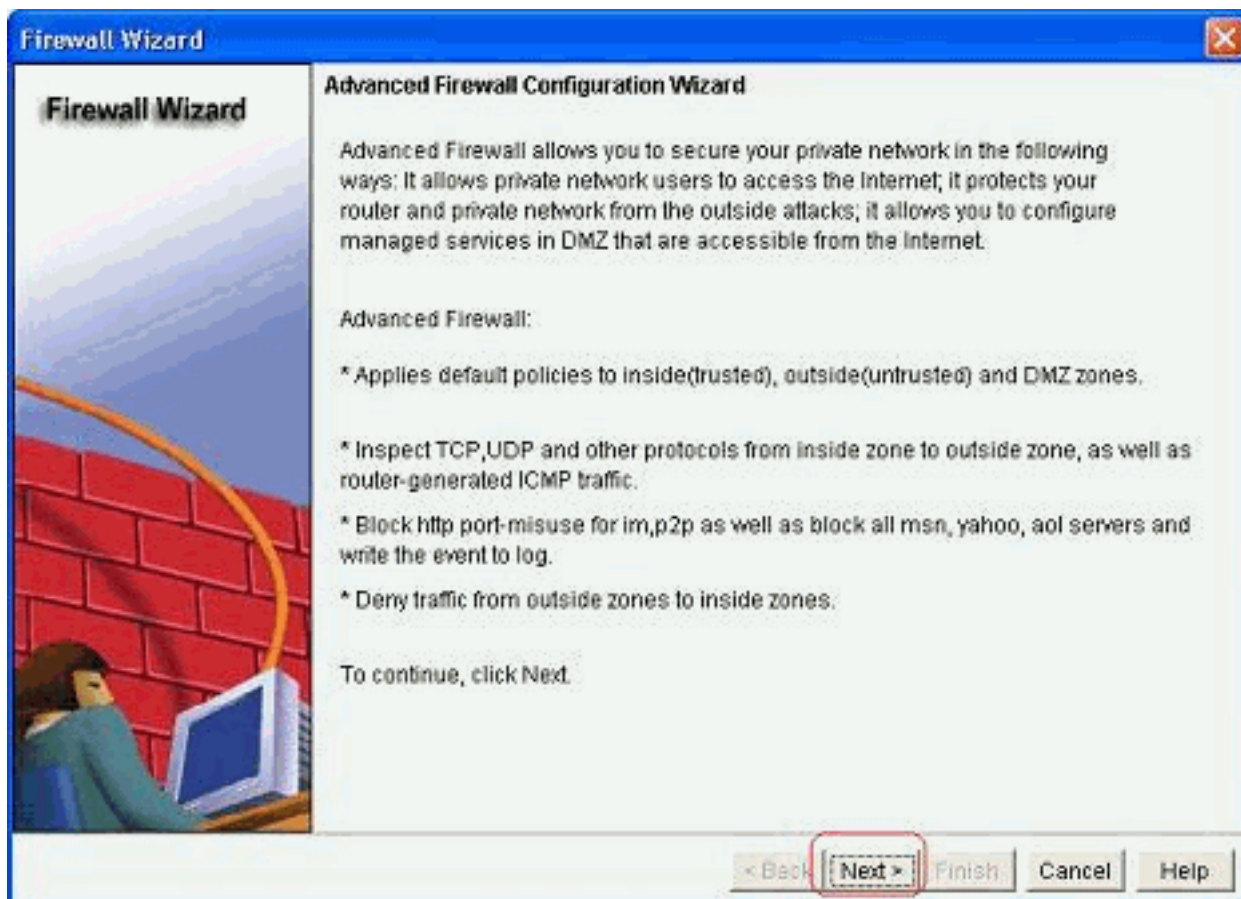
Firewall Wizard

Firewall Wizard

Advanced Firewall Configuration Wizard

Advanced Firewall allows you to secure your private network in the following ways: It allows private network users to access the Internet; it protects your router and private network from the outside attacks; it allows you to configure managed services in DMZ that are accessible from the Internet.

Advanced Firewall:

* Applies default policies to inside(trusted), outside(untrusted) and DMZ zones.

* Inspect TCP,UDP and other protocols from inside zone to outside zone, as well as router-generated ICMP traffic.

* Block http port-misuse for im,p2p as well as block all msn, yahoo, aol servers and write the event to log.

* Deny traffic from outside zones to inside zones.

To continue, click Next.

< Back Next > Finish Cancel Help